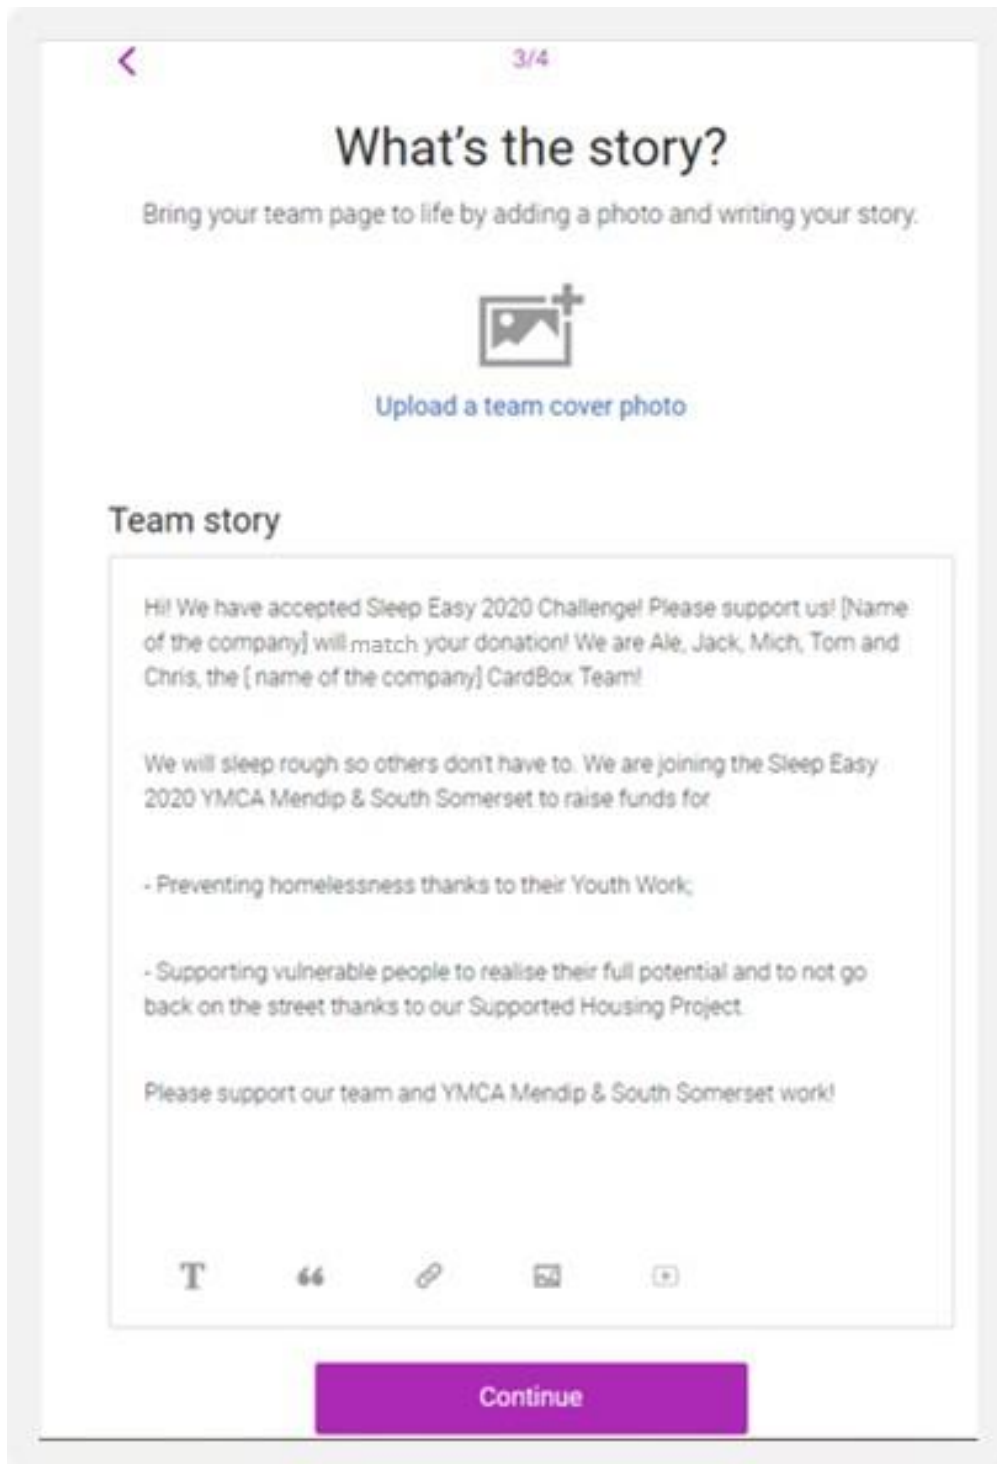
3/4

What's the story?

Bring your team page to life by adding a photo and writing your story.

Upload a team cover photo

Team story

Hi! We have accepted Sleep Easy 2020 Challenge! Please support us! [Name of the company] will match your donation! We are Ale, Jack, Mich, Tom and Chris, the [ name of the company] CardBox Team!

We will sleep rough so others don't have to. We are joining the Sleep Easy 2020 YMCA Mendip & South Somerset to raise funds for

- Preventing homelessness thanks to their Youth Work;

- Supporting vulnerable people to realise their full potential and to not go back on the street thanks to our Supported Housing Project.

Please support our team and YMCA Mendip & South Somerset work!

T

Continue